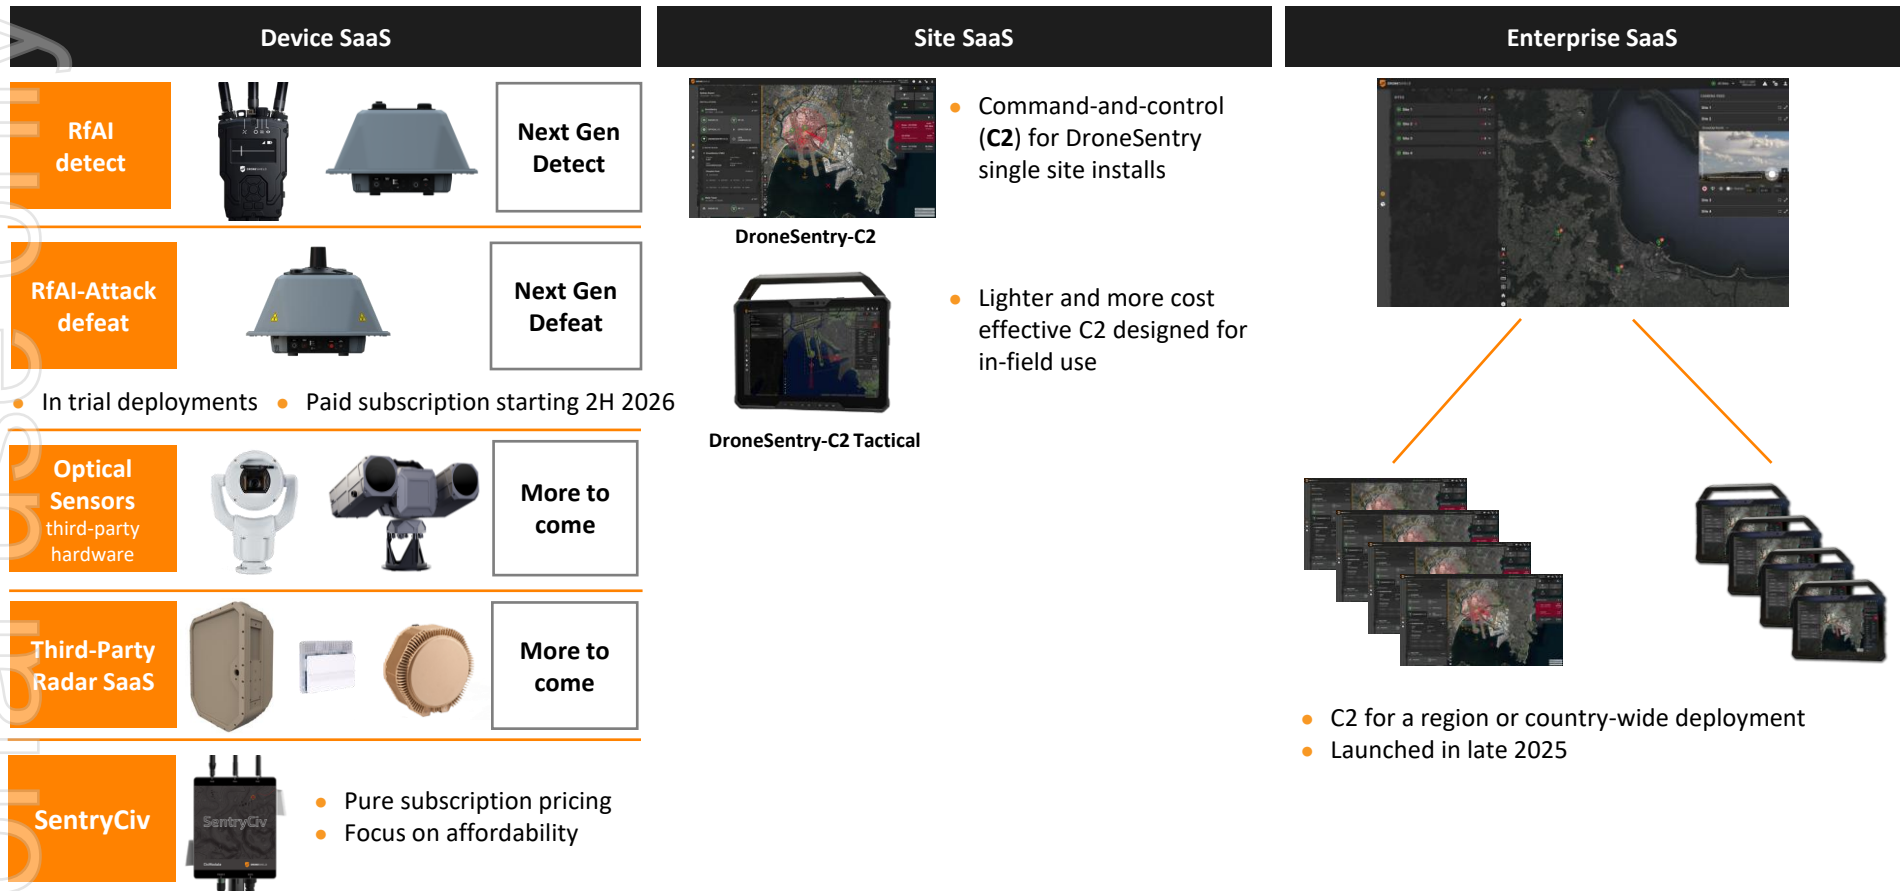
Device SaaS

Site SaaS

Enterprise SaaS

RfAI detect

Next Gen Detect

RfAI-Attack defeat

Next Gen Defeat

- In trial deployments
- Paid subscription starting 2H 2026

Optical Sensors third-party hardware

More to come

Third-Party Radar SaaS

More to come

SentryCiv

SentryCiv

- Pure subscription pricing
- Focus on affordability

DroneSentry-C2

- Command-and-control (C2) for DroneSentry single site installs

DroneSentry-C2 Tactical

- Lighter and more cost effective C2 designed for in-field use

- C2 for a region or country-wide deployment
- Launched in late 2025